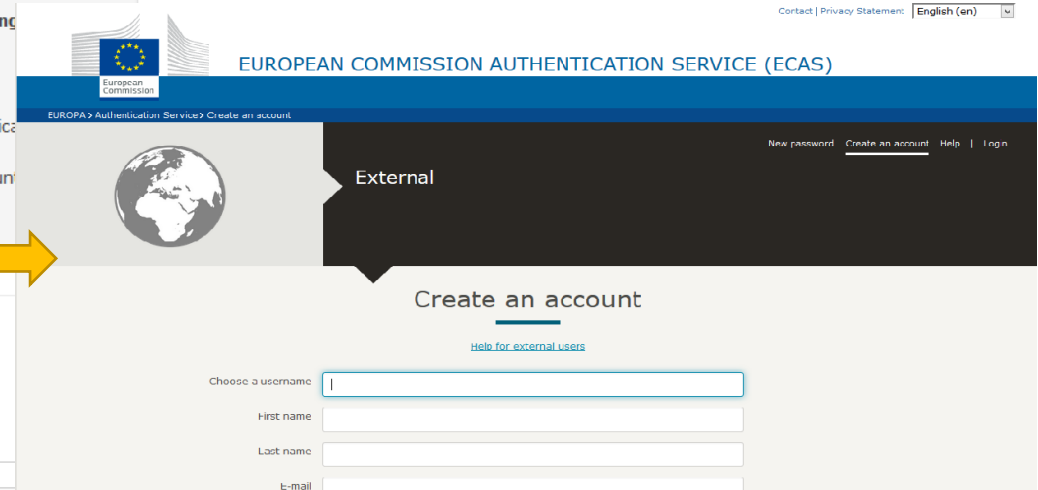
ng

ica

un

Contact | Privacy Statement: English (en)

European Commission

EUROPEAN COMMISSION AUTHENTICATION SERVICE (ECAS)

EUROPA > Authentication Service > Create an account

New password Create an account Help | Login

External

Create an account

Help for external users

Choose a username

First name

Last name

E-mail